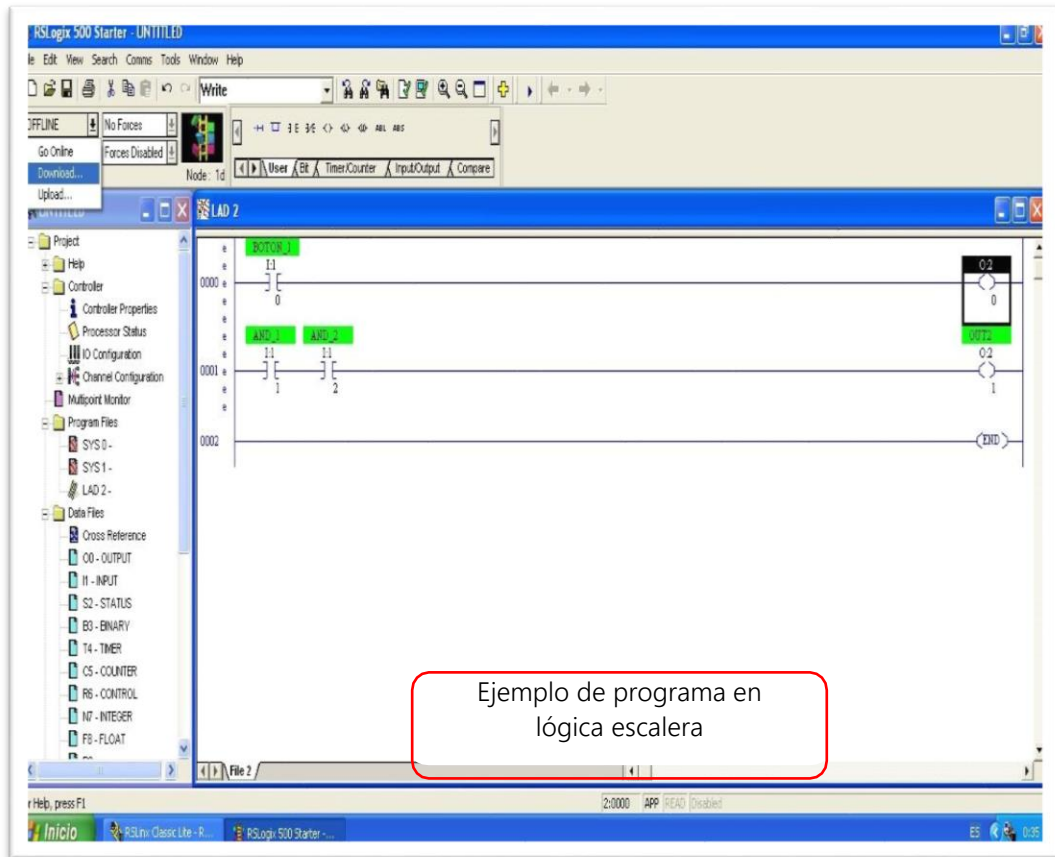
RSLogix 500 Starter - UNTITLED

le Edit View Search Comms Tools Window Help

Write

FFLINE No Forces

Go Online Forces Disabled

Download...

Upload...

Node: 1d

User Bit Timer/Counter Input/Output Compare

UNTITLED

LAD 2

Project

Help

Controller

Controller Properties

Processor Status

IO Configuration

Channel Configuration

Multipoint Monitor

Program Files

SYS 0 -

SYS 1 -

LAD 2 -

Data Files

Cross Reference

O0 - OUTPUT

I1 - INPUT

S2 - STATUS

B3 - BINARY

T4 - TIMER

C5 - COUNTER

R6 - CONTROL

N7 - INTEGER

F8 - FLOAT

BOTON_1

I:1

0000

0

O:2

0

AND_1

AND_2

OUT2

I:1

I:1

O:2

0001

1

2

1

0002

END

File 2

Ejemplo de programa en lógica escalera

r Help, press F1

2:0000 APP READ Disabled

Inicio

RSLinx Classic Lite - R...

RSLogix 500 Starter -...

ES 0:35